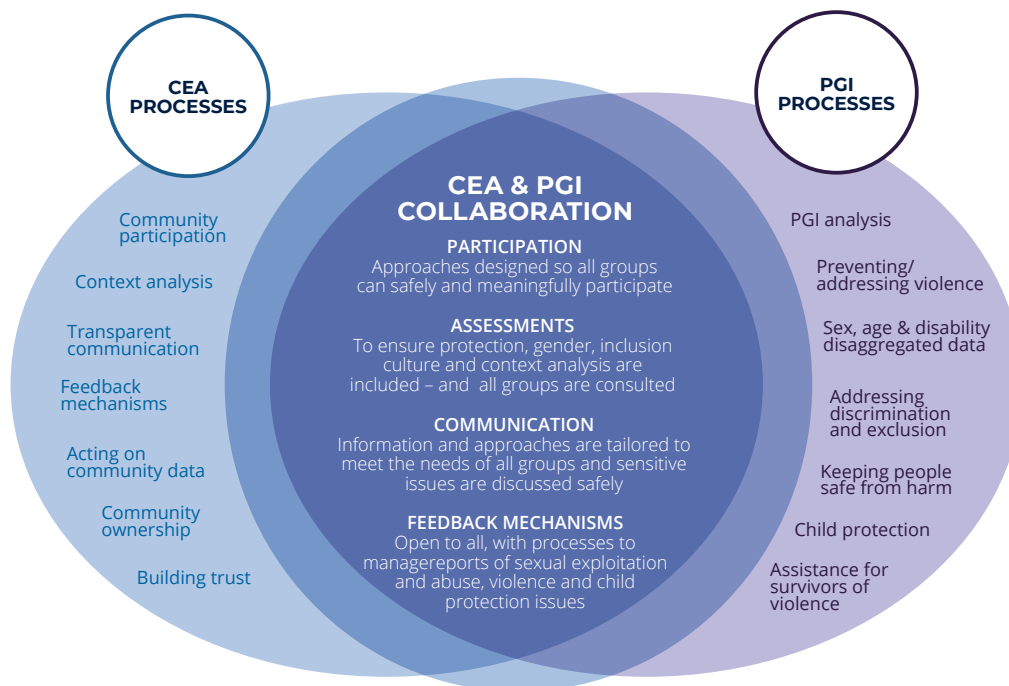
CEA PROCESSES

Community participation

Context analysis

Transparent communication

Feedback mechanisms

Acting on community data

Community ownership

Building trust

CEA & PGI COLLABORATION

PARTICIPATION
Approaches designed so all groups can safely and meaningfully participate

ASSESSMENTS
To ensure protection, gender, inclusion culture and context analysis are included – and all groups are consulted

COMMUNICATION
Information and approaches are tailored to meet the needs of all groups and sensitive issues are discussed safely

FEEDBACK MECHANISMS
Open to all, with processes to managereports of sexual exploitation and abuse, violence and child protection issues

PGI PROCESSES

PGI analysis

Preventing/ addressing violence

Sex, age & disability disaggregated data

Addressing discrimination and exclusion

Keeping people safe from harm

Child protection

Assistance for survivors of violence